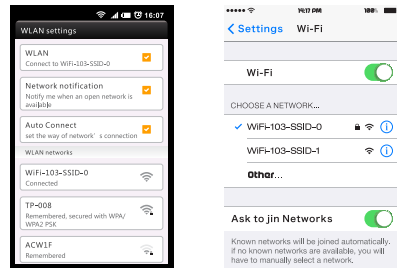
16:07

WLAN settings

WLAN
Connect to WiFi-103-SSID-0

Network notification
Notify me when an open network is available

Auto Connect
set the way of network's connection

WLAN networks

WiFi-103-SSID-0
Connected

TP-008
Remembered, secured with WPA/ WPA2 PSK

ACW1F
Remembered

4:17 PM
100%

< Settings Wi-Fi

Wi-Fi

CHOOSE A NETWORK...

WiFi-103-SSID-0

WiFi-103-SSID-1

Other...

Ask to jin Networks

Known networks will be joined automatically. If no known networks are available, you will have to manually select a network.